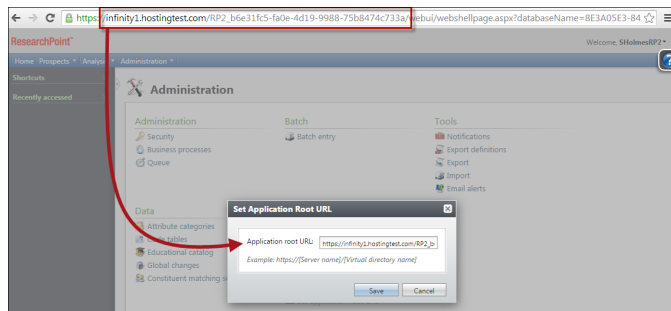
https://infinity1.hostingtest.com/RP2_b6e31fc5-fa0e-4d19-9988-75b8474c733a/webui/webshellpage.aspx?databaseName=8E3A05E3-84

ResearchPoint™

Welcome, SHolmesRP2 ▾

Home Prospects ▾ Analysis ▾ Administration ▾

Shortcuts

Recently accessed

Administration

Administration
Security
Business processes
Queue

Batch
Batch entry

Tools
Notifications
Export definitions
Export
Import
Email alerts

Data
Attribute categories
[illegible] tables
Educational catalog
Global changes
Constituent matching s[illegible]

Set Application Root URL

Application root URL: https://infinity1.hostingtest.com/RP2_b

Example: https://[Server name]/[Virtual directory name]

Save Cancel